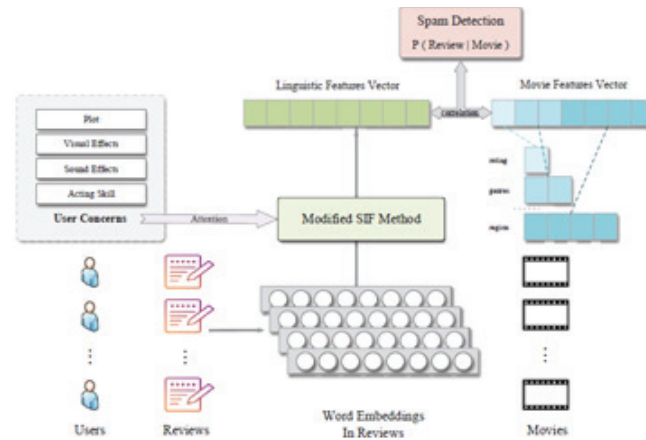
Spam Detection
P ( Review | Movie )

Linguistic Features Vector

Movie Features Vector

correlation

Plot
Visual Effects
Sound Effects
Acting Skill
User Concerns

Attention

Modified SIF Method

rating
genres
region

⋮

⋮

⋮

Users

Reviews

Word Embeddings
In Reviews

Movies